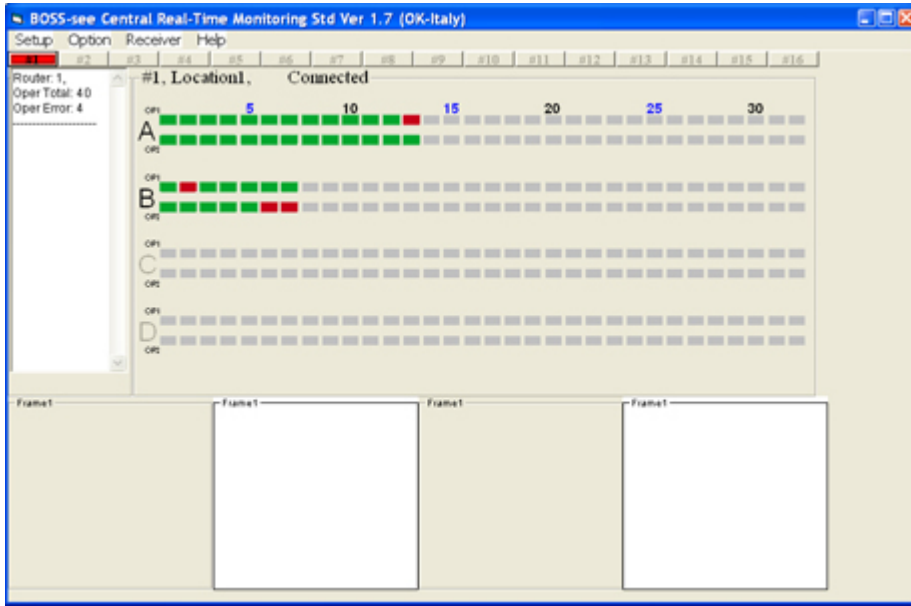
BOSS-see Central Real-Time Monitoring Std Ver 1.7 (OK-Italy)

Setup Option Receiver Help

#1 #2 #3 #4 #5 #6 #7 #8 #9 #10 #11 #12 #13 #14 #15 #16

Router: 1,
Oper Total: 40
Oper Error: 4
--------------------

#1, Location1, Connected

5 10 15 20 25 30

OP1
A
OP2

OP1
B
OP2

OP1
C
OP2

OP1
D
OP2

Frame1

Frame1

Frame1

Frame1